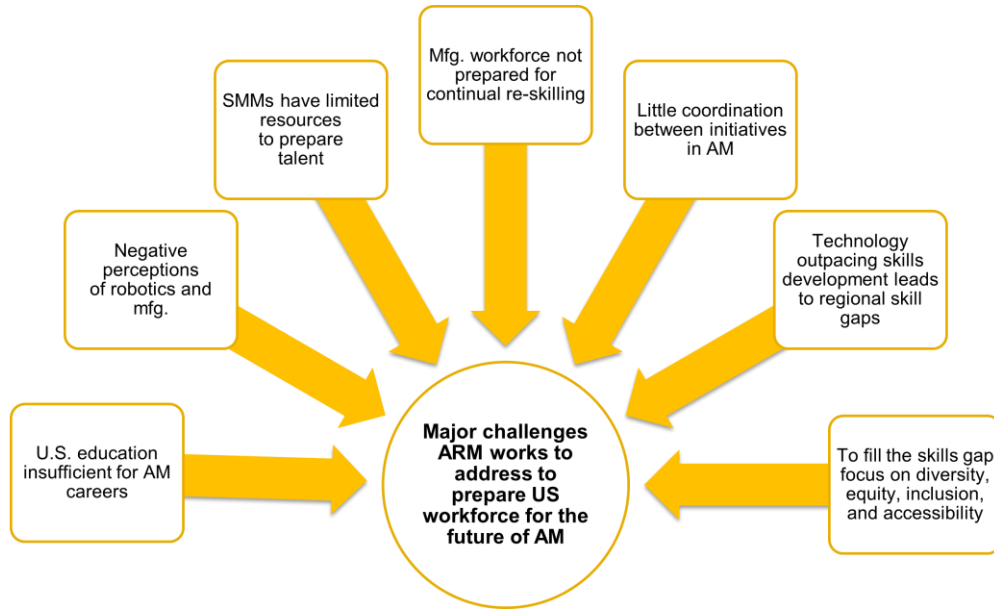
Mfg. workforce not prepared for continual re-skilling

SMMs have limited resources to prepare talent

Little coordination between initiatives in AM

Negative perceptions of robotics and mfg.

Technology outpacing skills development leads to regional skill gaps

U.S. education insufficient for AM careers

Major challenges ARM works to address to prepare US workforce for the future of AM

To fill the skills gap focus on diversity, equity, inclusion, and accessibility